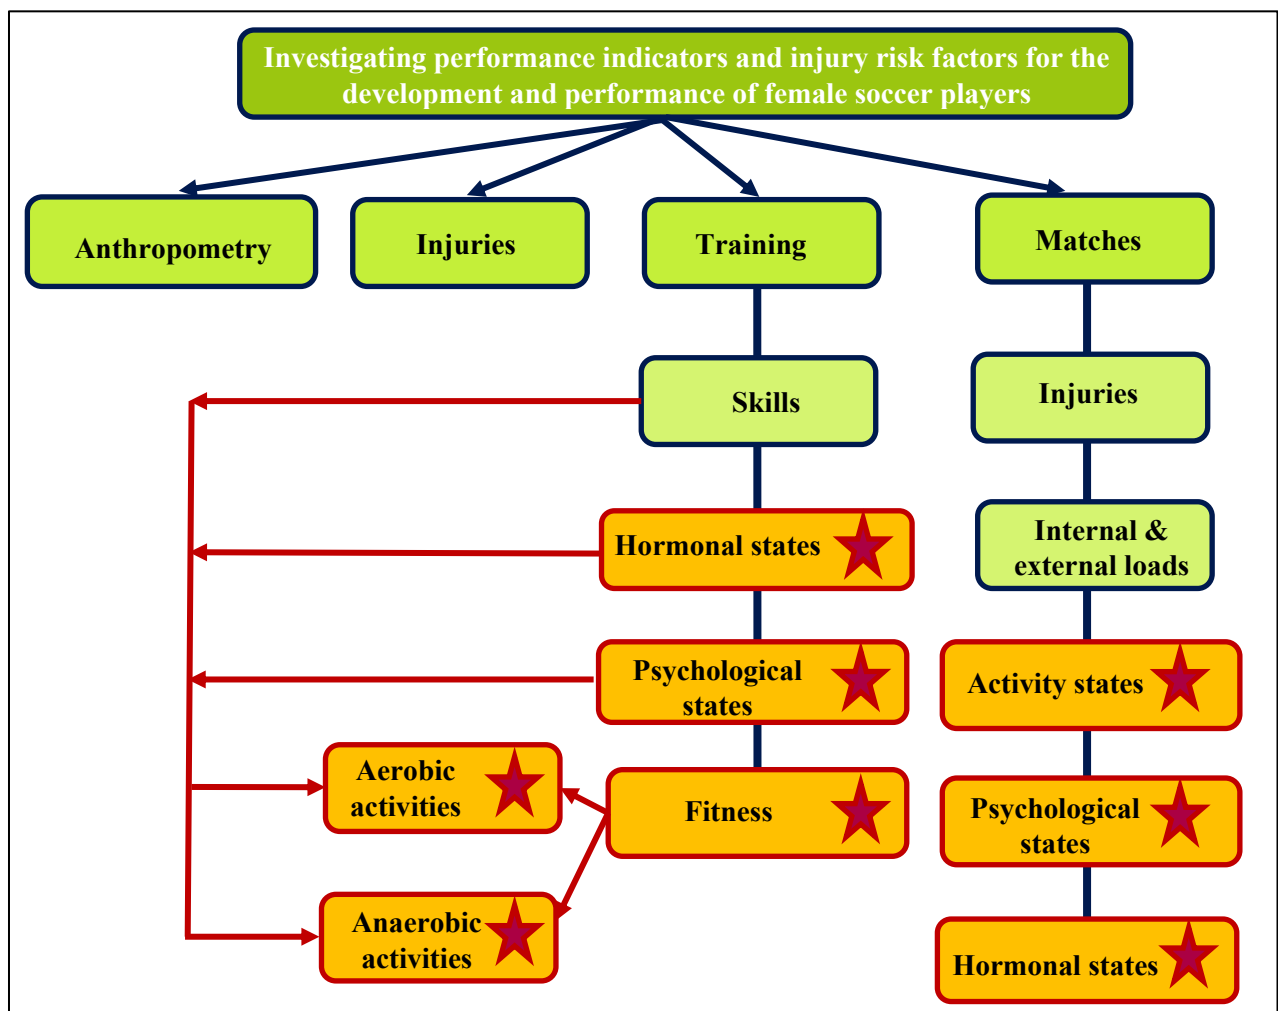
Investigating performance indicators and injury risk factors for the development and performance of female soccer players

Anthropometry

Injuries

Training

Matches

Skills

Injuries

Hormonal states

Internal & external loads

Psychological states

Activity states

Aerobic activities

Fitness

Psychological states

Anaerobic activities

Hormonal states